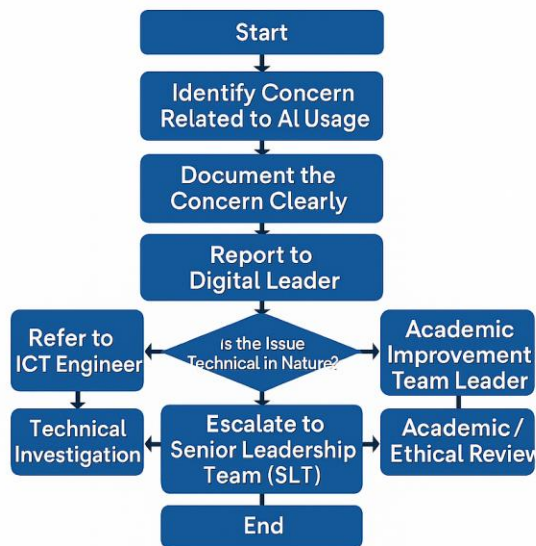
Start

Identify Concern Related to Al Usage

Document the Concern Clearly

Report to Digital Leader

Refer to ICT Engineer

Is the Issue Technical in Nature?

Academic Improvement Team Leader

Technical Investigation

Escalate to Senior Leadership Team (SLT)

Academic / Ethical Review

End